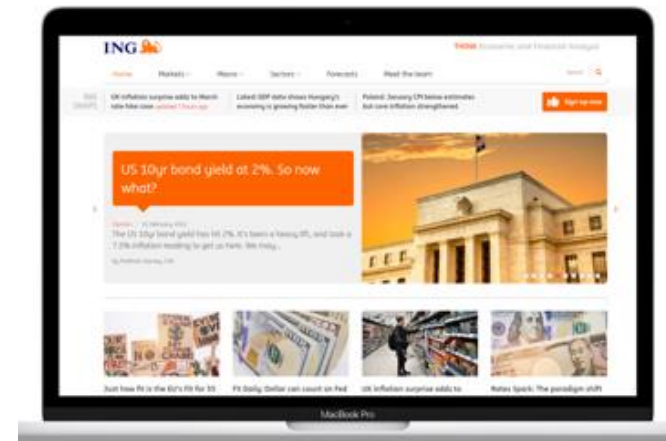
ING

THINK Economic and Financial Analysis

Home Markets Macro Sectors Forecasts Meet the team

Search

ING SNAPS

UK inflation surprise adds to March rate hike case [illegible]

Latest GDP data shows Hungary's economy is growing faster than ever

Poland: January CPI below estimates but core inflation strengthened

Sign up now

US 10yr bond yield at 2%. So now what?

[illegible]

The US 10yr bond yield has hit 2%. It's been a heavy lift, and took a 7.5% inflation reading to get us here. We may...

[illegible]

Just how fit is the EU's Fit for 55

FX Daily: Dollar can count on Fed

UK inflation surprise adds to

Rates Spark: The paradigm shift

MacBook Pro